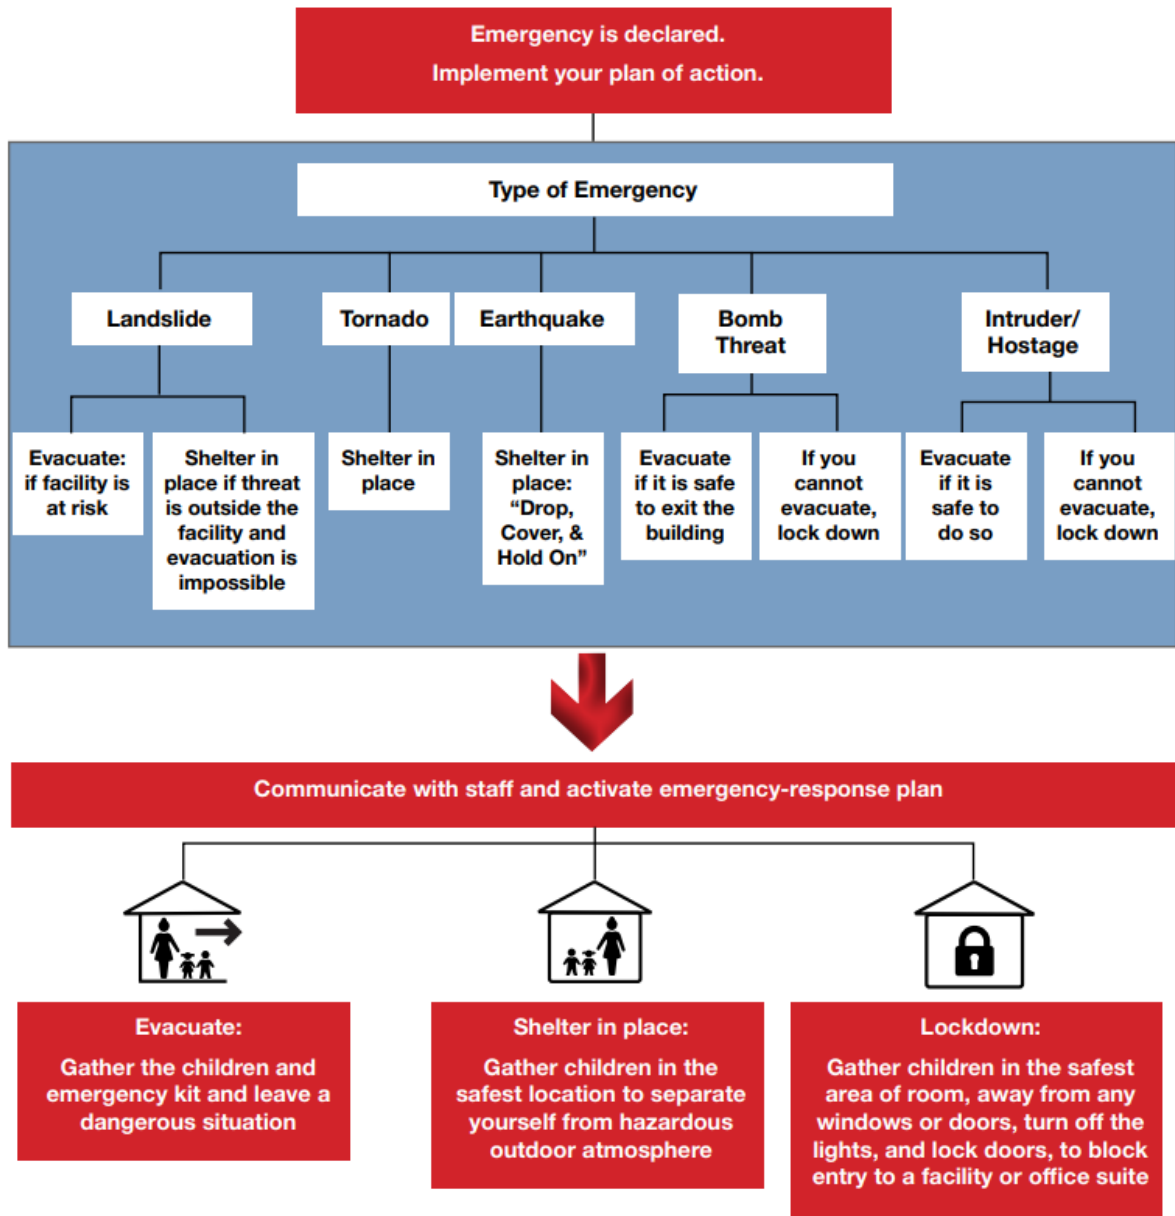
Emergency is declared.
Implement your plan of action.

Type of Emergency

Landslide

Tornado

Earthquake

Bomb Threat

Intruder/ Hostage

Evacuate: if facility is at risk

Shelter in place if threat is outside the facility and evacuation is impossible

Shelter in place

Shelter in place: “Drop, Cover, & Hold On”

Evacuate if it is safe to exit the building

If you cannot evacuate, lock down

Evacuate if it is safe to do so

If you cannot evacuate, lock down

Communicate with staff and activate emergency-response plan

Evacuate:

Gather the children and emergency kit and leave a dangerous situation

Shelter in place:

Gather children in the safest location to separate yourself from hazardous outdoor atmosphere

Lockdown:

Gather children in the safest area of room, away from any windows or doors, turn off the lights, and lock doors, to block entry to a facility or office suite